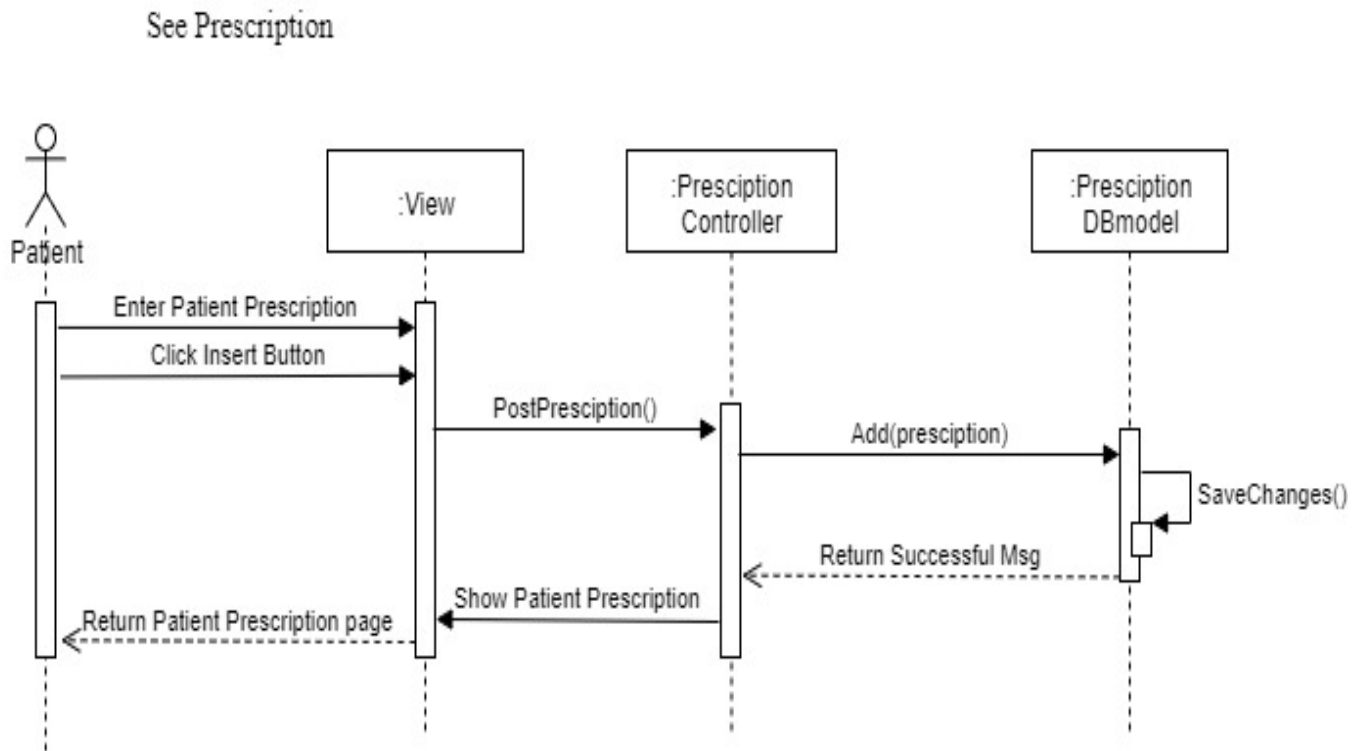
See Prescription

Patient

:View

:Presciption Controller

:Presciption DBmodel

Enter Patient Prescription

Click Insert Button

PostPresciption()

Add(presciption)

SaveChanges()

Return Successful Msg

Show Patient Prescription

Return Patient Prescription page